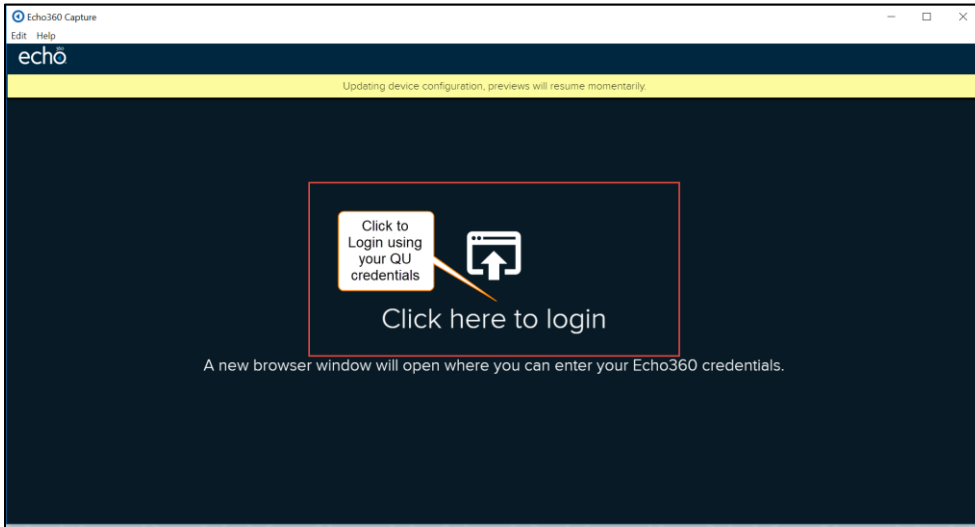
Echo360 Capture

Edit Help

echo

Updating device configuration, previews will resume momentarily.

Click to Login using your QU credentials

Click here to login

A new browser window will open where you can enter your Echo360 credentials.